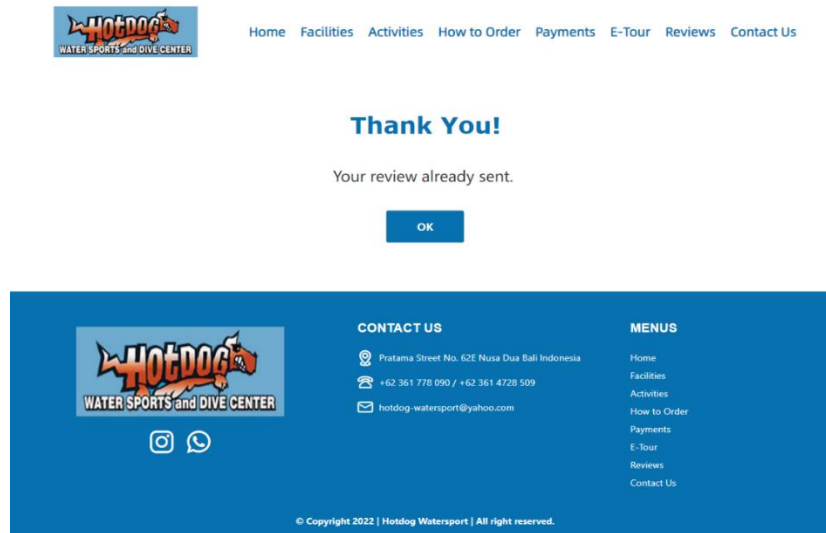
HOTDOG WATER SPORTS and DIVE CENTER

Home Facilities Activities How to Order Payments E-Tour Reviews Contact Us

Thank You!

Your review already sent.

OK

HOTDOG WATER SPORTS and DIVE CENTER

CONTACT US

Pratama Street No. 62E Nusa Dua Bali Indonesia

+62 361 778 090 / +62 361 4728 509

hotdog-watersport@yahoo.com

MENUS

Home
Facilities
Activities
How to Order
Payments
E-Tour
Reviews
Contact Us

© Copyright 2022 | Hotdog Watersport | All right reserved.